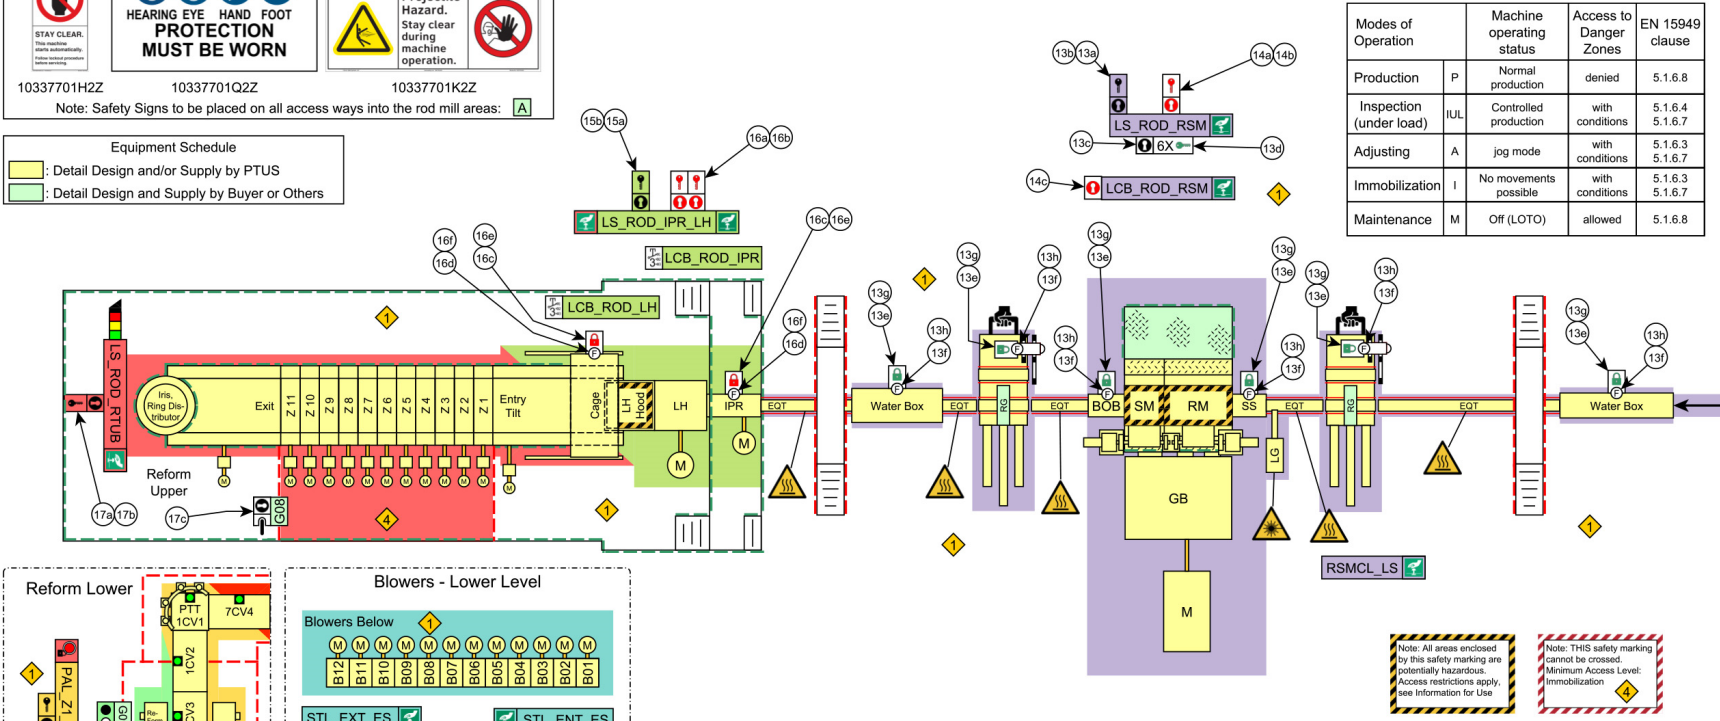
STAY CLEAR.
HEARING EYE HAND FOOT PROTECTION MUST BE WORN
Hazard. Stay clear during machine operation.
10337701H2Z 10337701Q2Z 10337701K2Z
Note: Safety Signs to be placed on all access ways into the rod mill areas: A

Equipment Schedule
: Detail Design and/or Supply by PTUS
: Detail Design and Supply by Buyer or Others

| Modes of Operation | | Machine operating status | Access to Danger Zones | EN 15949 clause |
|---|---|---|---|---|
| Production | P | Normal production | denied | 5.1.6.8 |
| Inspection (under load) | IUL | Controlled production | with conditions | 5.1.6.4 5.1.6.7 |
| Adjusting | A | jog mode | with conditions | 5.1.6.3 5.1.6.7 |
| Immobilization | I | No movements possible | with conditions | 5.1.6.3 5.1.6.7 |
| Maintenance | M | Off (LOTO) | allowed | 5.1.6.8 |

13b 13a 14a 14b LS_ROD_RSM 13c 6X 13d 14c LCB_ROD_RSM 1
15b 15a 16a 16b LS_ROD_IPR_LH LCB_ROD_IPR 16c 16e 16f 16e 16d 16c LCB_ROD_LH 1
LS_ROD_RTUB Iris, Ring Distributor Exit Z 11 Z 10 Z 9 Z 8 Z 7 Z 6 Z 5 Z 4 Z 3 Z 2 Z 1 Entry Tilt Cage LH Hood LH IPR EQT M M 16f 16d
Reform Upper 17a 17b 17c G08 4 1
13g 13e 13h 13f Water Box EQT RG EQT BOB SM RM SS EQT RG EQT Water Box 13g 13e 13h 13f 13g 13e 13g 13e 13h 13f 13g 13e 13h 13f 13h 13f 1 1 1 1
GB M LG RSMCL_LS

Reform Lower PTT 1CV1 7CV4 1CV2 CV3 PAL_Z1 1
Blowers - Lower Level
Blowers Below 1
M M M M M M M M M M M M
B12 B11 B10 B09 B08 B07 B06 B05 B04 B03 B02 B01
STL_EXT_ES STL_ENT_ES

Note: All areas enclosed by this safety marking are potentially hazardous. Access restrictions apply, see Information for Use
Note: THIS safety marking cannot be crossed. Minimum Access Level: Immobilization 4